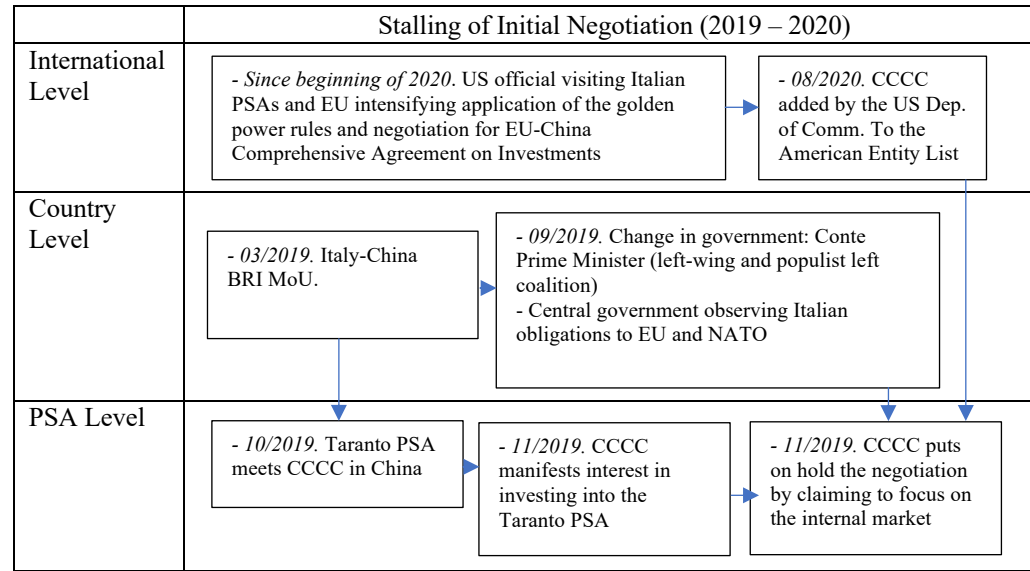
| | Stalling of Initial Negotiation (2019 – 2020) |
|---|---|
| International Level | - *Since beginning of 2020*. US official visiting Italian PSAs and EU intensifying application of the golden power rules and negotiation for EU-China Comprehensive Agreement on Investments<br>- *08/2020*. CCCC added by the US Dep. of Comm. To the American Entity List |
| Country Level | - *03/2019*. Italy-China BRI MoU.<br>- *09/2019*. Change in government: Conte Prime Minister (left-wing and populist left coalition)<br>- Central government observing Italian obligations to EU and NATO |
| PSA Level | - *10/2019*. Taranto PSA meets CCCC in China<br>- *11/2019*. CCCC manifests interest in investing into the Taranto PSA<br>- *11/2019*. CCCC puts on hold the negotiation by claiming to focus on the internal market |